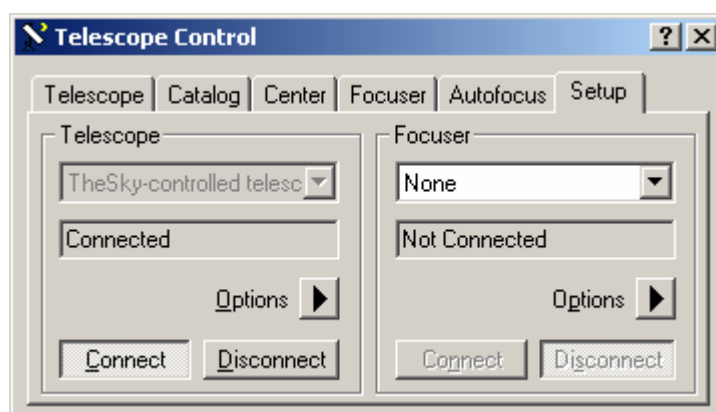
Telescope Control

?

Telescope | Catalog | Center | Focuser | Autofocus | Setup

Telescope

TheSky-controlled telesc

Connected

Options

Connect | Disconnect

Focuser

None

Not Connected

Options

Connect | Disconnect